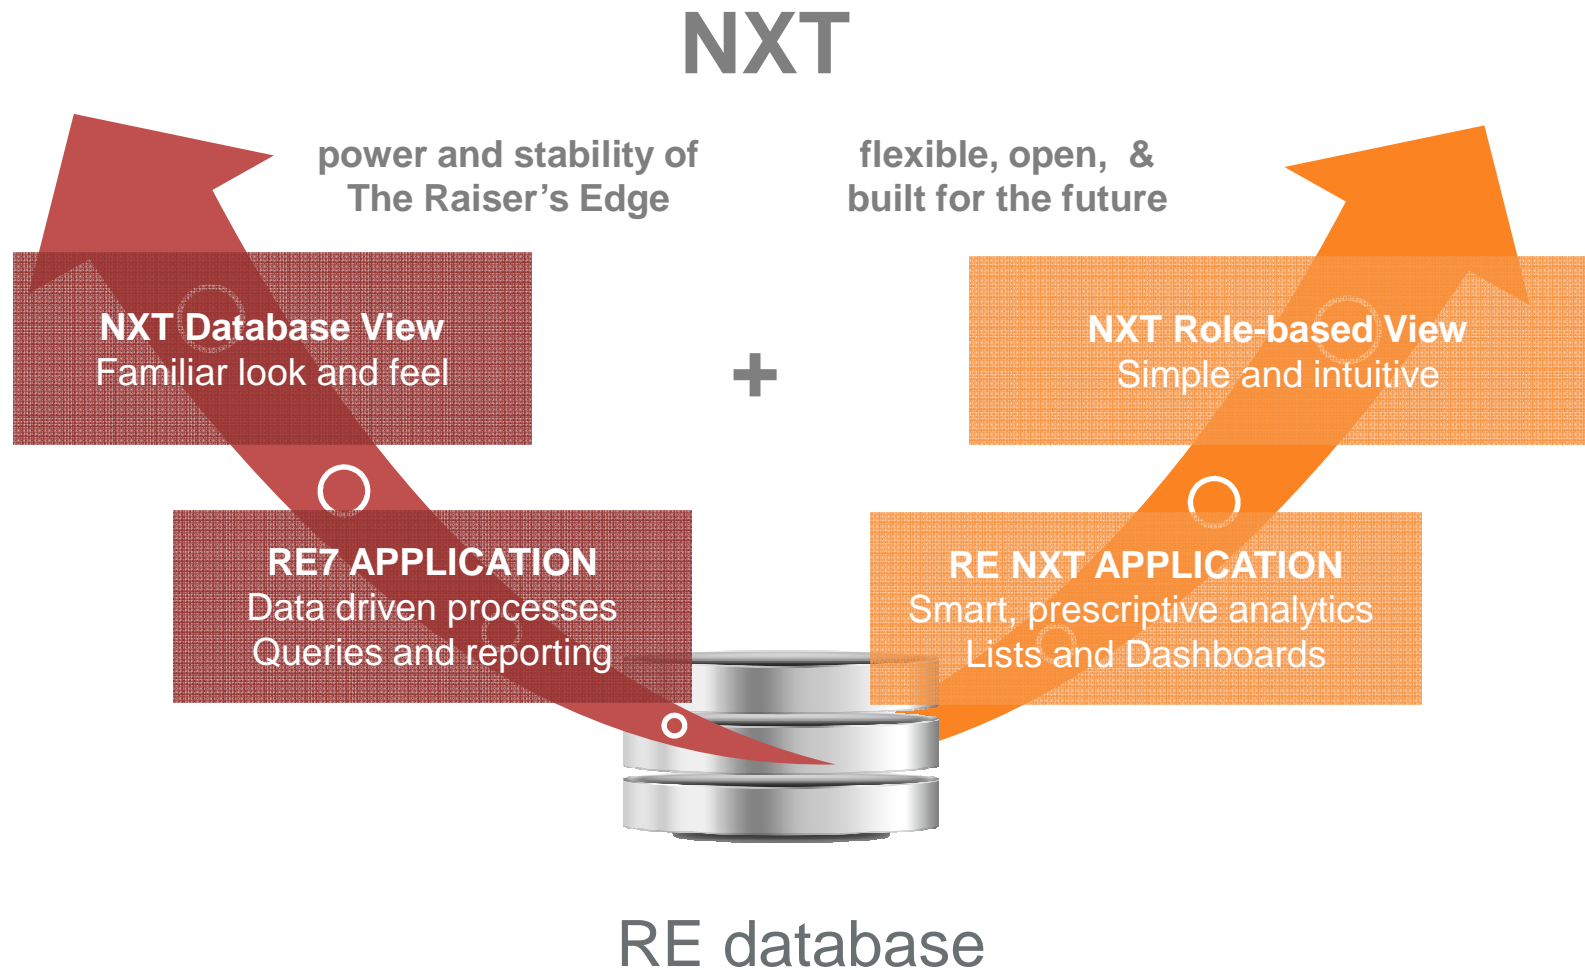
NXT

power and stability of The Raiser’s Edge

flexible, open, & built for the future

NXT Database View
Familiar look and feel

+

NXT Role-based View
Simple and intuitive

RE7 APPLICATION
Data driven processes
Queries and reporting

RE NXT APPLICATION
Smart, prescriptive analytics
Lists and Dashboards

RE database